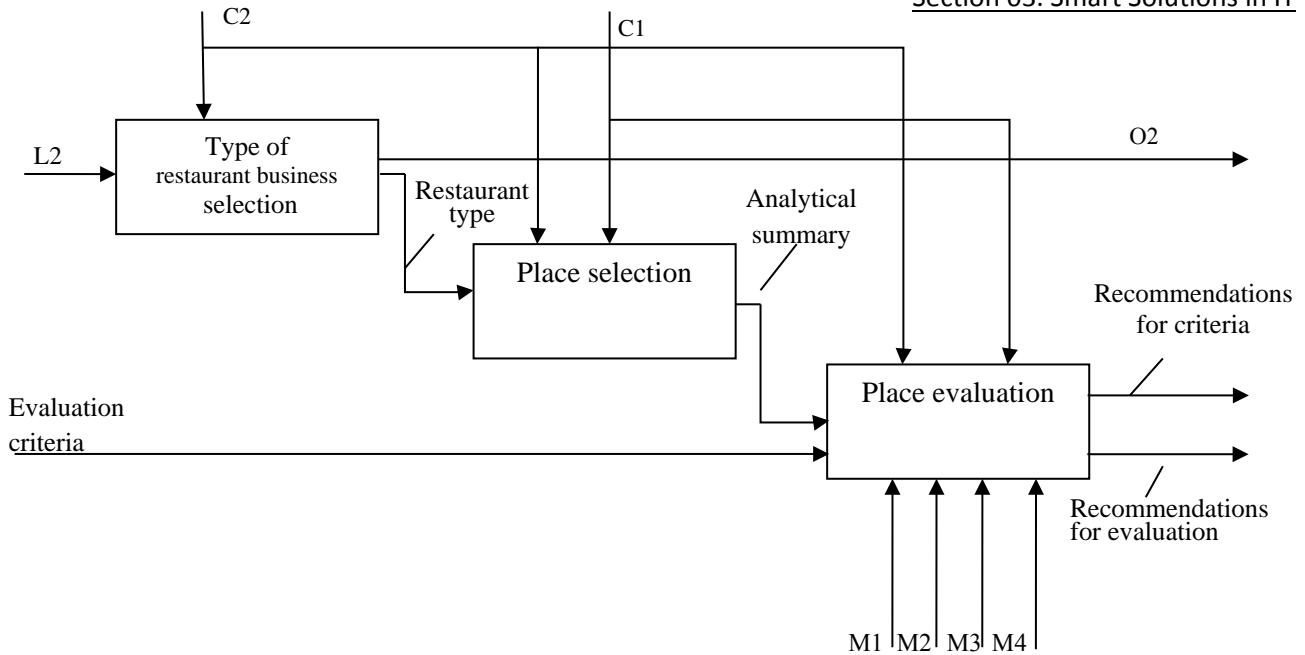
Section 03. Smart Solutions in IT

C2

C1

L2

Type of restaurant business selection

O2

Restaurant type

Analytical summary

Place selection

Recommendations for criteria

Evaluation criteria

Place evaluation

Recommendations for evaluation

M1 M2 M3 M4